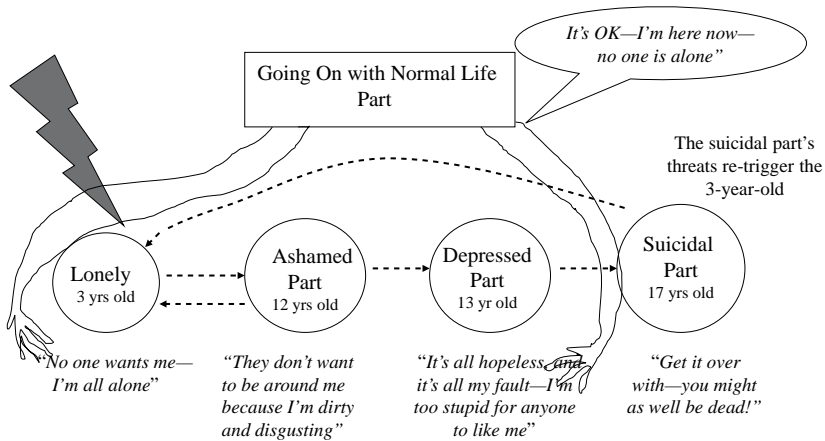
It's OK—I'm here now—
no one is alone"

Going On with Normal Life
Part

The suicidal part's threats re-trigger the 3-year-old

Lonely
3 yrs old

Ashamed
Part
12 yrs old

Depressed
Part
13 yr old

Suicidal
Part
17 yrs old

"No one wants me—
I'm all alone"

"They don't want to be around me because I'm dirty and disgusting"

"It's all hopeless, and it's all my fault—I'm too stupid for anyone to like me"

"Get it over with—you might as well be dead!"